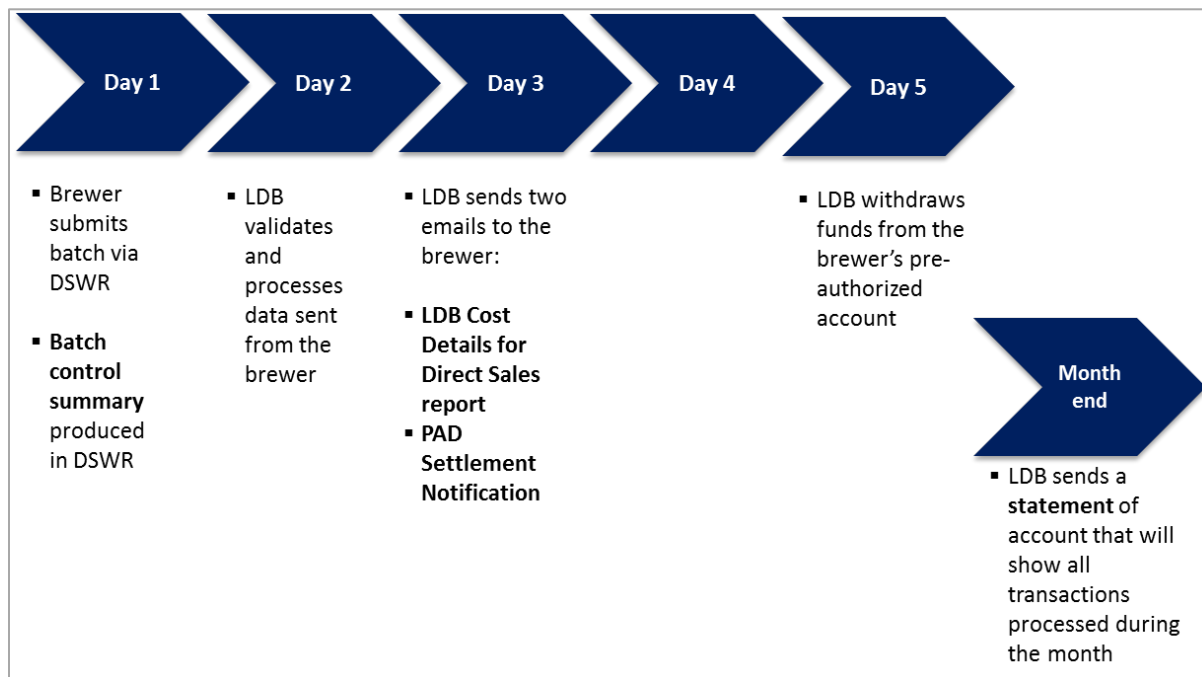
Day 1

Day 2

Day 3

Day 4

Day 5

- Brewer submits batch via DSWR
- **Batch control summary** produced in DSWR

- LDB validates and processes data sent from the brewer

- LDB sends two emails to the brewer:
- **LDB Cost Details for Direct Sales report**
- **PAD Settlement Notification**

- LDB withdraws funds from the brewer's pre-authorized account

Month end

- LDB sends a **statement** of account that will show all transactions processed during the month